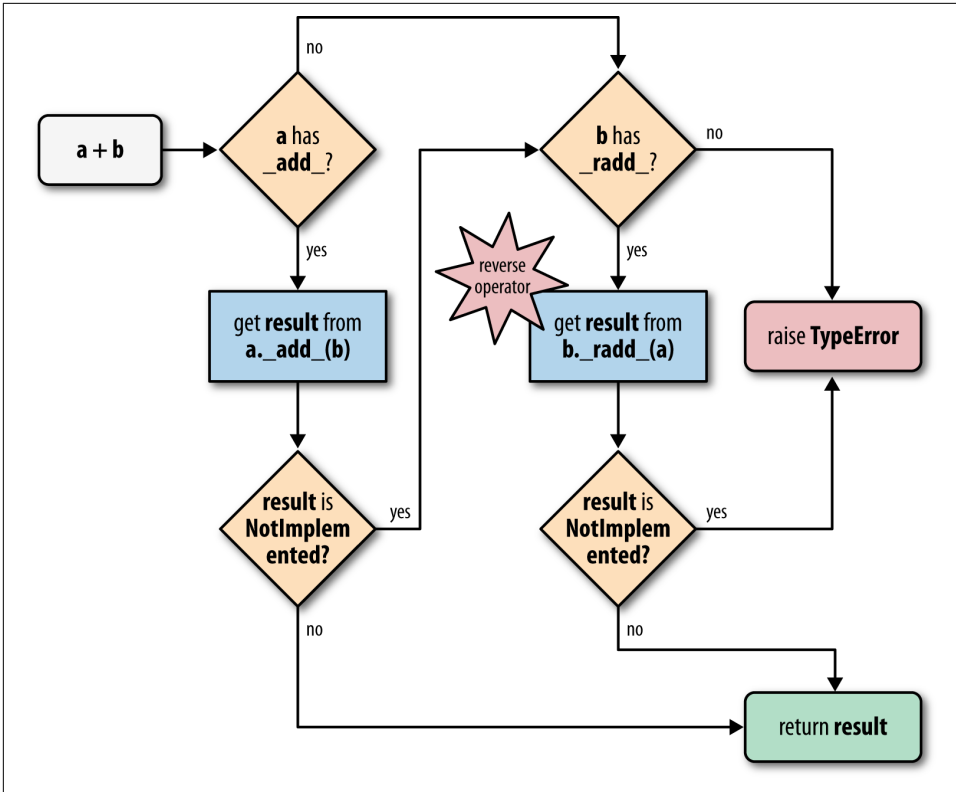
no

a + b

a has _add_?

yes

get result from a._add_(b)

result is NotImplemented?

yes

no

b has _radd_?

no

yes

reverse operator

get result from b._radd_(a)

raise TypeError

result is NotImplemented?

yes

no

return result